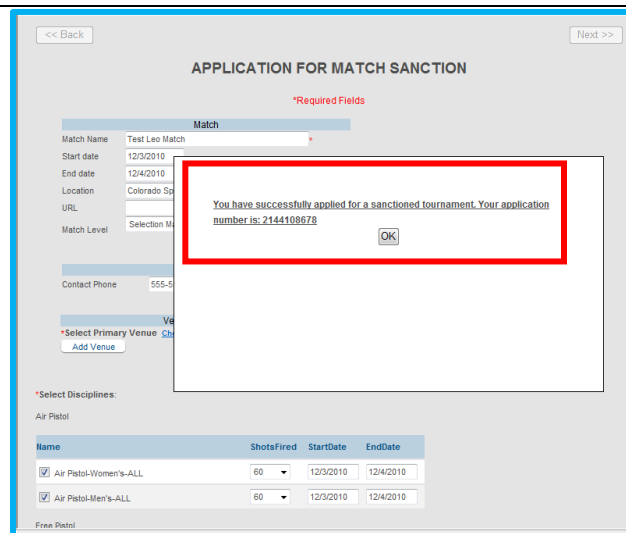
<< Back

Next >>

APPLICATION FOR MATCH SANCTION

*Required Fields

Match

Match Name Test Leo Match *

Start date 12/3/2010

End date 12/4/2010

Location Colorado Sp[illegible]

URL

Match Level Selection M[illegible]

Contact Phone 555-5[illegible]

Ve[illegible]

*Select Primary Venue Ch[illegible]

Add Venue

You have successfully applied for a sanctioned tournament. Your application number is: 2144108678

OK

*Select Disciplines:

Air Pistol

| Name | ShotsFired | StartDate | EndDate |
|---|---|---|---|
| Air Pistol-Women's-ALL | 60 | 12/3/2010 | 12/4/2010 |
| Air Pistol-Men's-ALL | 60 | 12/3/2010 | 12/4/2010 |

Free Pistol